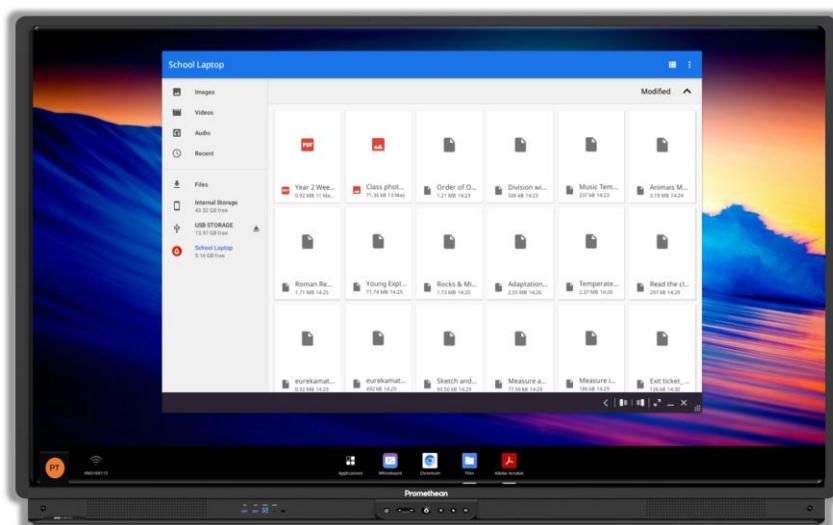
School Laptop

Images
Videos
Audio
Recent
Files
Internal Storage
43.32 GB free
USB STORAGE
13.97 GB free
School Laptop
9.16 GB free

Modified

PDF
Year 2 Wee...
0.92 MB 11 Ma...
Class phot...
71.36 KB 13 May
Order of O...
1.21 MB 14:23
Division wi...
506 KB 14:23
Music Tem...
237 KB 14:23
Animals M...
3.19 MB 14:24
Roman Re...
1.71 MB 14:25
Young Expl...
71.74 MB 14:25
Rocks & Mi...
1.73 MB 14:25
Adaptation...
2.33 MB 14:26
Temperate...
2.37 MB 14:26
Read the cl...
297 KB 14:29
eurekamat...
0.92 MB 14:29
eurekamat...
492 KB 14:29
Sketch and...
93.50 KB 14:29
Measure a...
77.56 KB 14:29
Measure l...
186 KB 14:29
Exit ticket_...
120 KB 14:30

PT
Applications
Whiteboard
Chromium
Files
Adobe Acrobat
Promethean